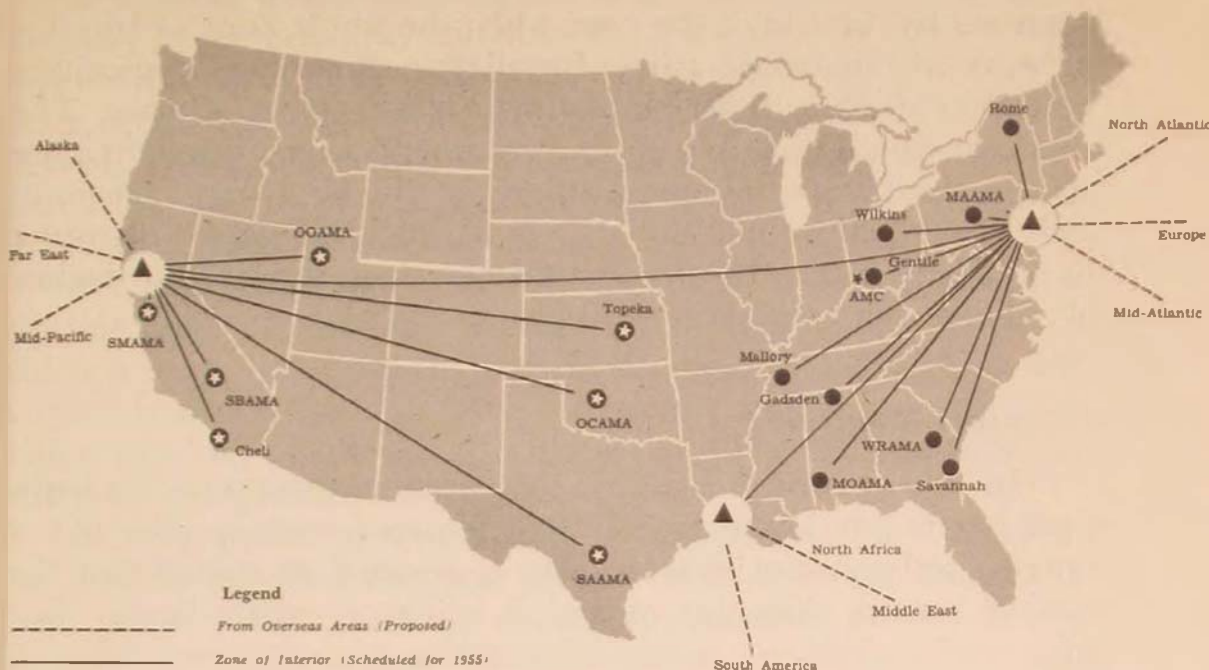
Alaska
Far East
Mid-Pacific
OOAMA
SMAMA
SBAMA
Chell
Topeka
OCAMA
SAAMA
Rome
North Atlantic
MAAMA
Wilkins
Europe
Gentile
AMC
Mid-Atlantic
Mallory
Gadsden
WRAMA
MOAMA
Savannah
North Africa
Middle East
South America

Legend
From Overseas Areas (Proposed)
Zone of Interior (Scheduled for 1955)